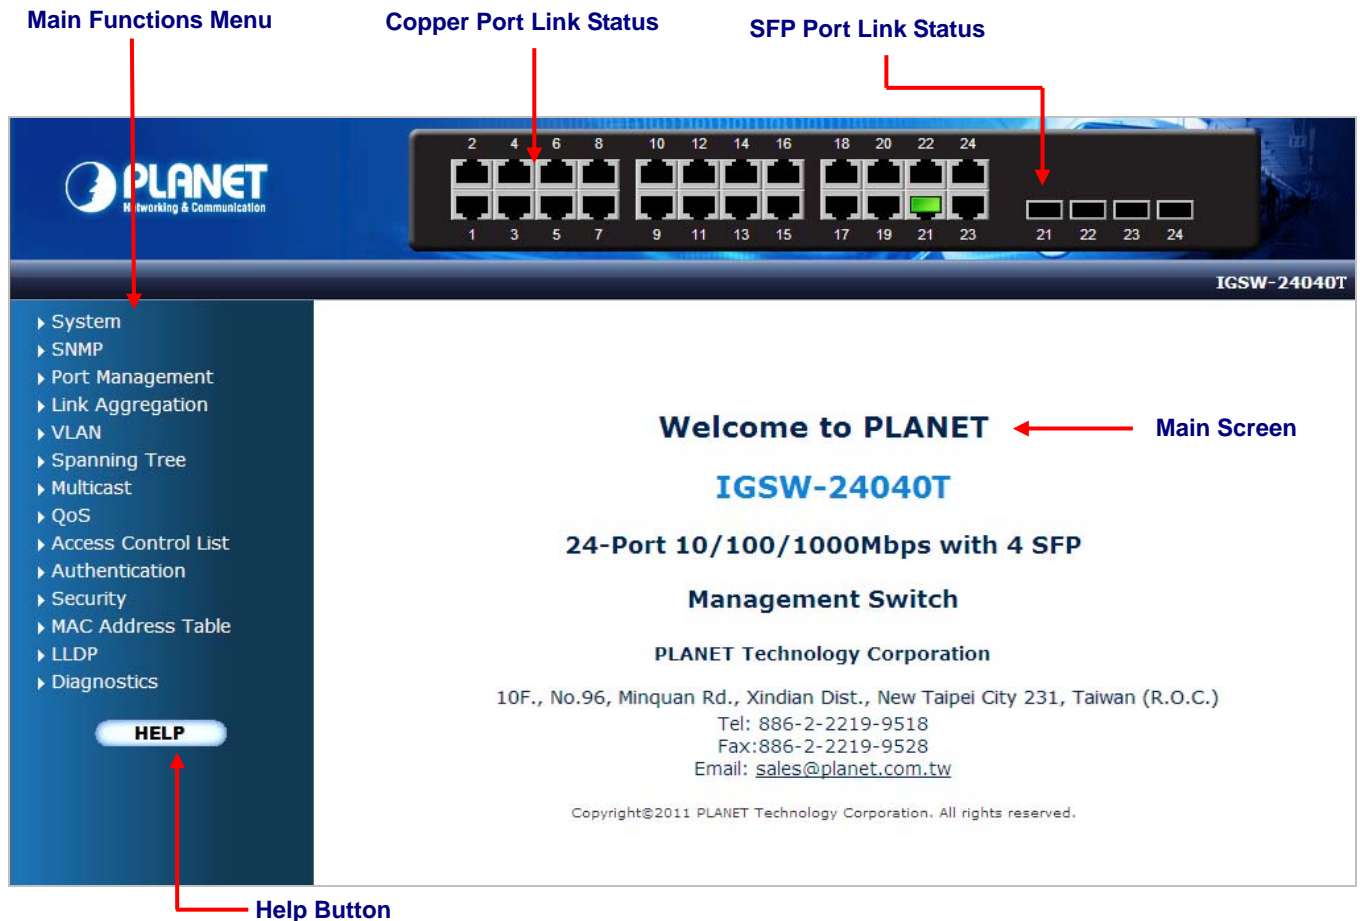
Main Functions Menu

Copper Port Link Status

SFP Port Link Status

PLANET
Networking & Communication

2 4 6 8 10 12 14 16 18 20 22 24
1 3 5 7 9 11 13 15 17 19 21 23
21 22 23 24

IGSW-24040T

System
SNMP
Port Management
Link Aggregation
VLAN
Spanning Tree
Multicast
QoS
Access Control List
Authentication
Security
MAC Address Table
LLDP
Diagnostics

HELP

Welcome to PLANET

Main Screen

IGSW-24040T

24-Port 10/100/1000Mbps with 4 SFP

Management Switch

PLANET Technology Corporation

10F., No.96, Minquan Rd., Xindian Dist., New Taipei City 231, Taiwan (R.O.C.)
Tel: 886-2-2219-9518
Fax:886-2-2219-9528
Email: sales@planet.com.tw

Copyright©2011 PLANET Technology Corporation. All rights reserved.

Help Button